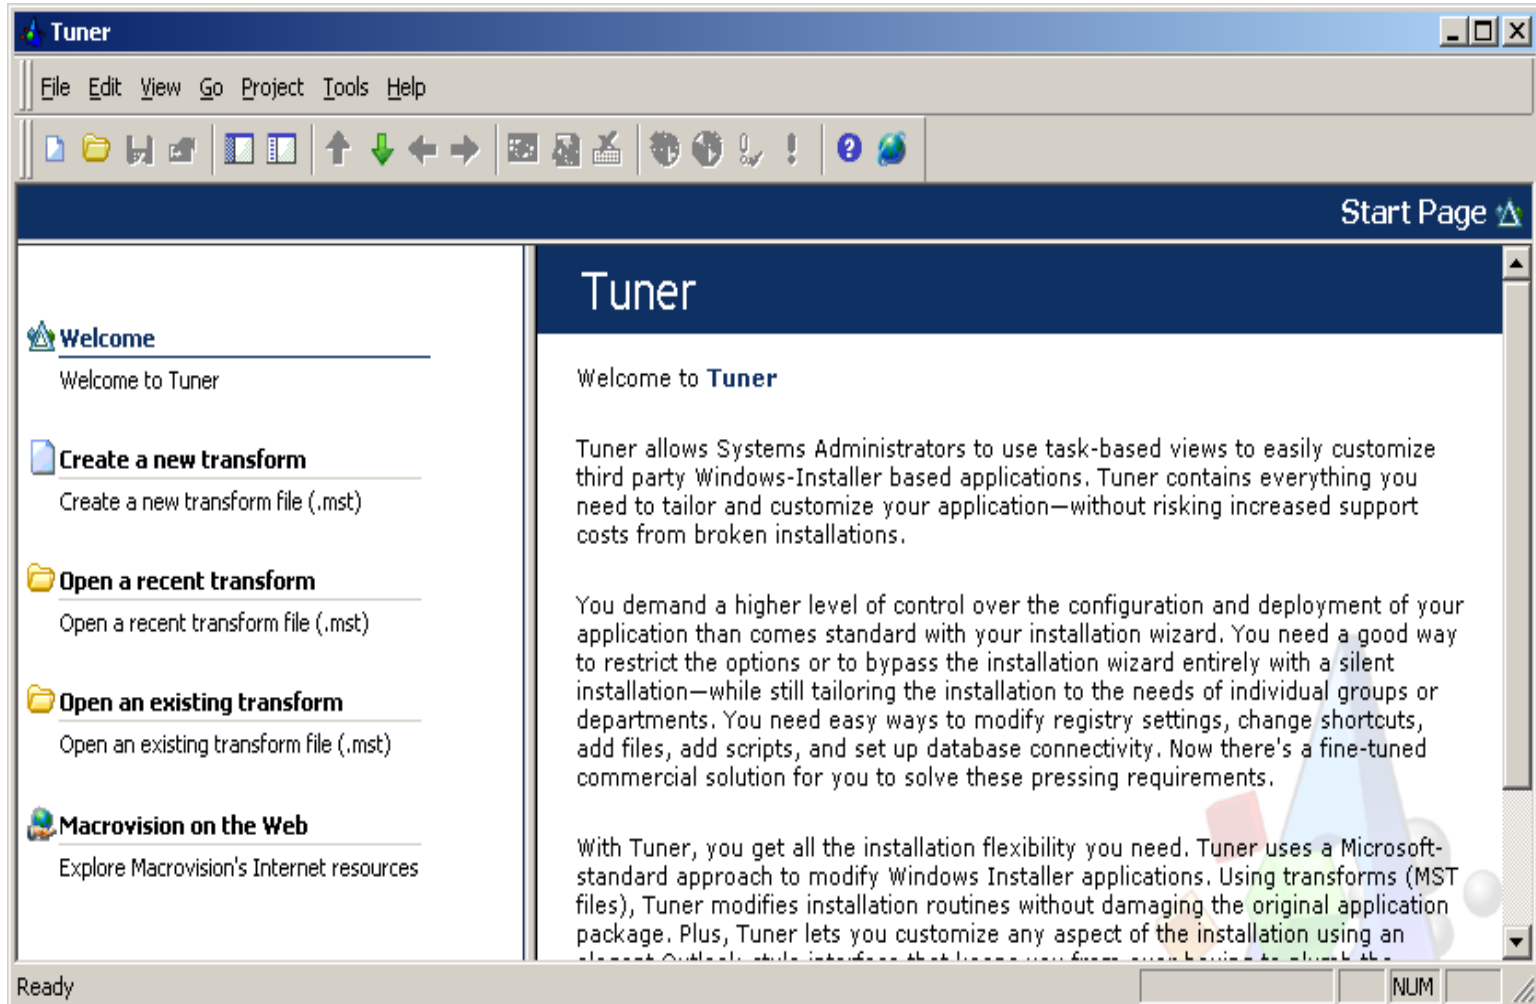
Tuner

File Edit View Go Project Tools Help

Start Page

Welcome
Welcome to Tuner

Create a new transform
Create a new transform file (.mst)

Open a recent transform
Open a recent transform file (.mst)

Open an existing transform
Open an existing transform file (.mst)

Macrovision on the Web
Explore Macrovision's Internet resources

Tuner

Welcome to Tuner

Tuner allows Systems Administrators to use task-based views to easily customize third party Windows-Installer based applications. Tuner contains everything you need to tailor and customize your application—without risking increased support costs from broken installations.

You demand a higher level of control over the configuration and deployment of your application than comes standard with your installation wizard. You need a good way to restrict the options or to bypass the installation wizard entirely with a silent installation—while still tailoring the installation to the needs of individual groups or departments. You need easy ways to modify registry settings, change shortcuts, add files, add scripts, and set up database connectivity. Now there's a fine-tuned commercial solution for you to solve these pressing requirements.

With Tuner, you get all the installation flexibility you need. Tuner uses a Microsoft-standard approach to modify Windows Installer applications. Using transforms (MST files), Tuner modifies installation routines without damaging the original application package. Plus, Tuner lets you customize any aspect of the installation using an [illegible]

Ready NUM